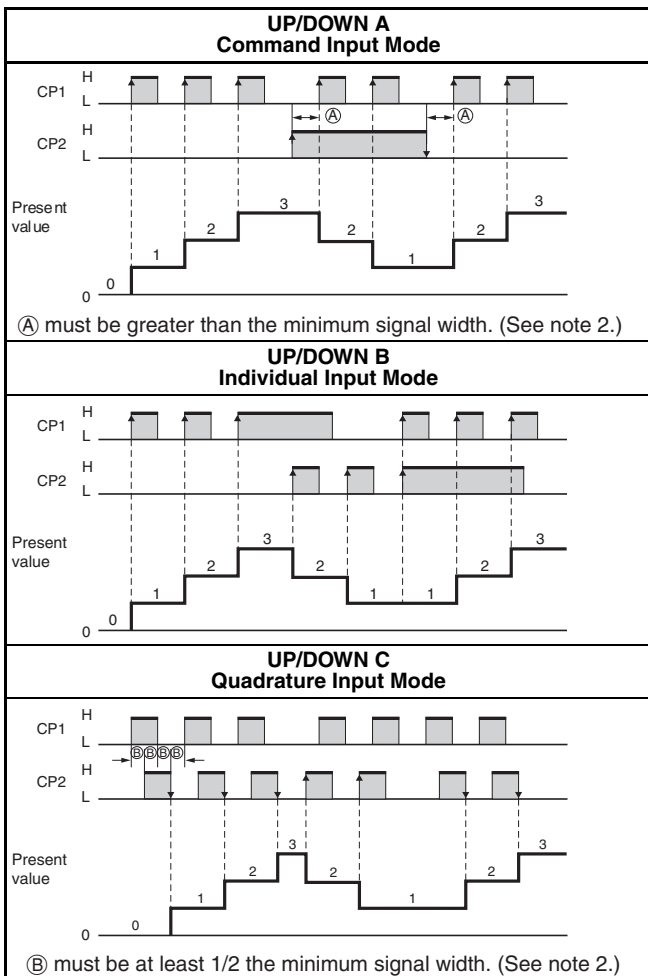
UP/DOWN A
Command Input Mode

CP1 H L
CP2 H L
Ⓐ Ⓐ
Present value
0 1 2 3 2 1 2 3
0

Ⓐ must be greater than the minimum signal width. (See note 2.)

UP/DOWN B
Individual Input Mode

CP1 H L
CP2 H L
Present value
0 1 2 3 2 1 1 2 3
0

UP/DOWN C
Quadrature Input Mode

CP1 H L
ⒷⒷⒷⒷ
CP2 H L
Present value
0 1 2 3 2 1 2 3
0

Ⓑ must be at least 1/2 the minimum signal width. (See note 2.)